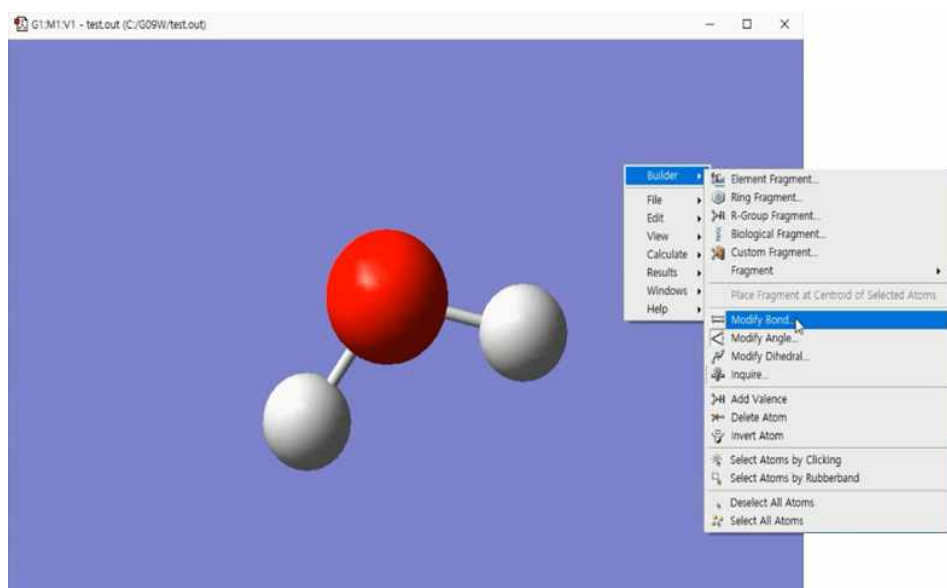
G1:M1:V1 - test.out (C:/G09W/test.out)

Builder
File
Edit
View
Calculate
Results
Windows
Help

Element Fragment...
Ring Fragment...
R-Group Fragment...
Biological Fragment...
Custom Fragment...
Fragment
Place Fragment at Centroid of Selected Atoms
Modify Bond...
Modify Angle...
Modify Dihedral...
Inquire...
Add Valence
Delete Atom
Invert Atom
Select Atoms by Clicking
Select Atoms by Rubberband
Deselect All Atoms
Select All Atoms